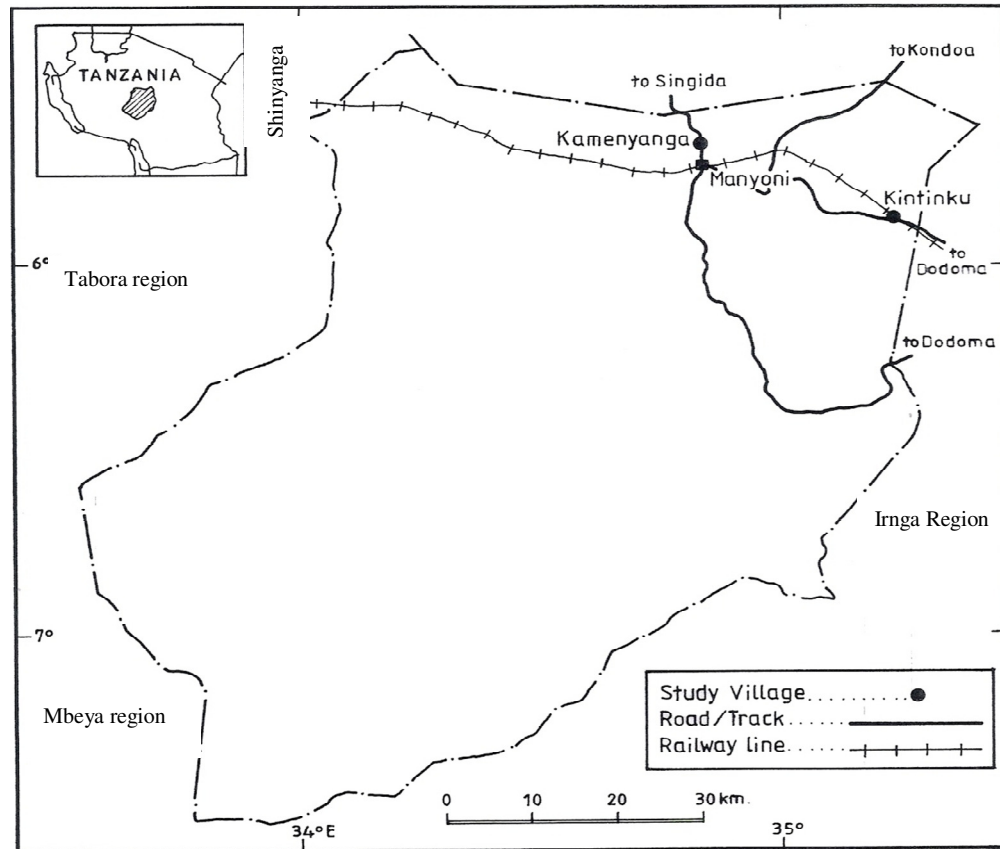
TANZANIA

Shinyanga

to Singida

toKondoa

Kamenyanga

Manyoni

Kintinku

to Dodoma

6°

Tabora region

toDodoma

Irnga Region

7°

Mbeya region

Study Village

Road/Track

Railway line

0 10 20 30 km.

34°E

35°